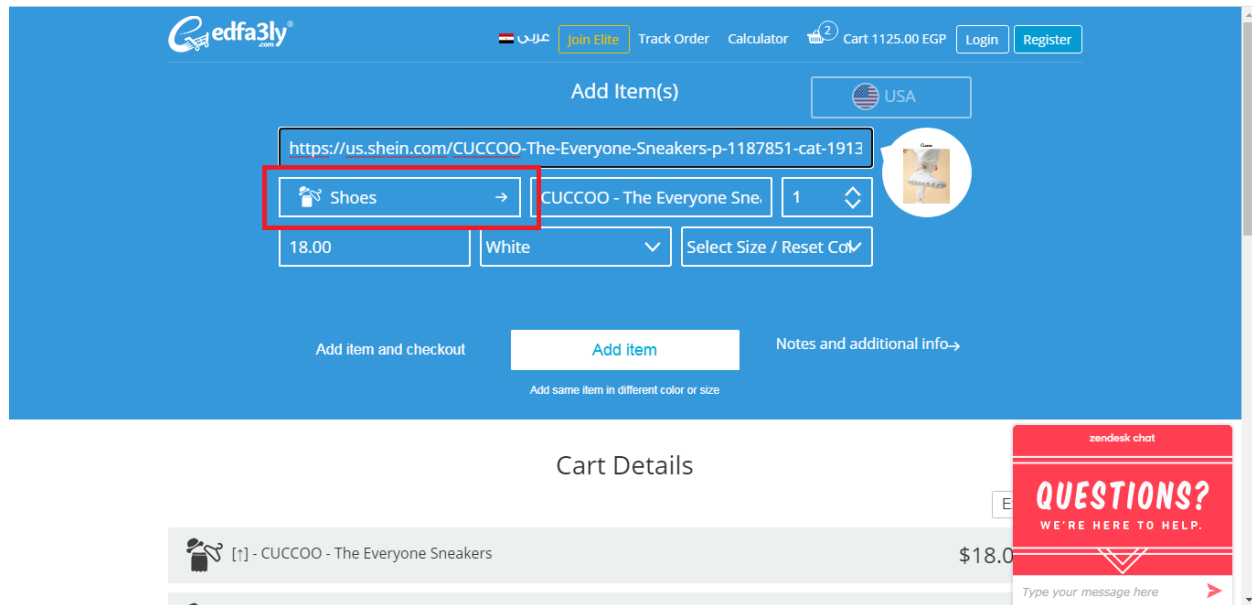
edfa3ly .com

عربى Join Elite Track Order Calculator 2 Cart 1125.00 EGP Login Register

Add Item(s)

USA

https://us.shein.com/CUCCOO-The-Everyone-Sneakers-p-1187851-cat-1913

Shoes →

CUCCOO - The Everyone Sne

1

18.00

White

Select Size / Reset Co

Add item and checkout

Add item

Notes and additional info→

Add same item in different color or size

Cart Details

E

[↑] - CUCCOO - The Everyone Sneakers

$18.0

zendesk chat

QUESTIONS?

WE'RE HERE TO HELP.

Type your message here